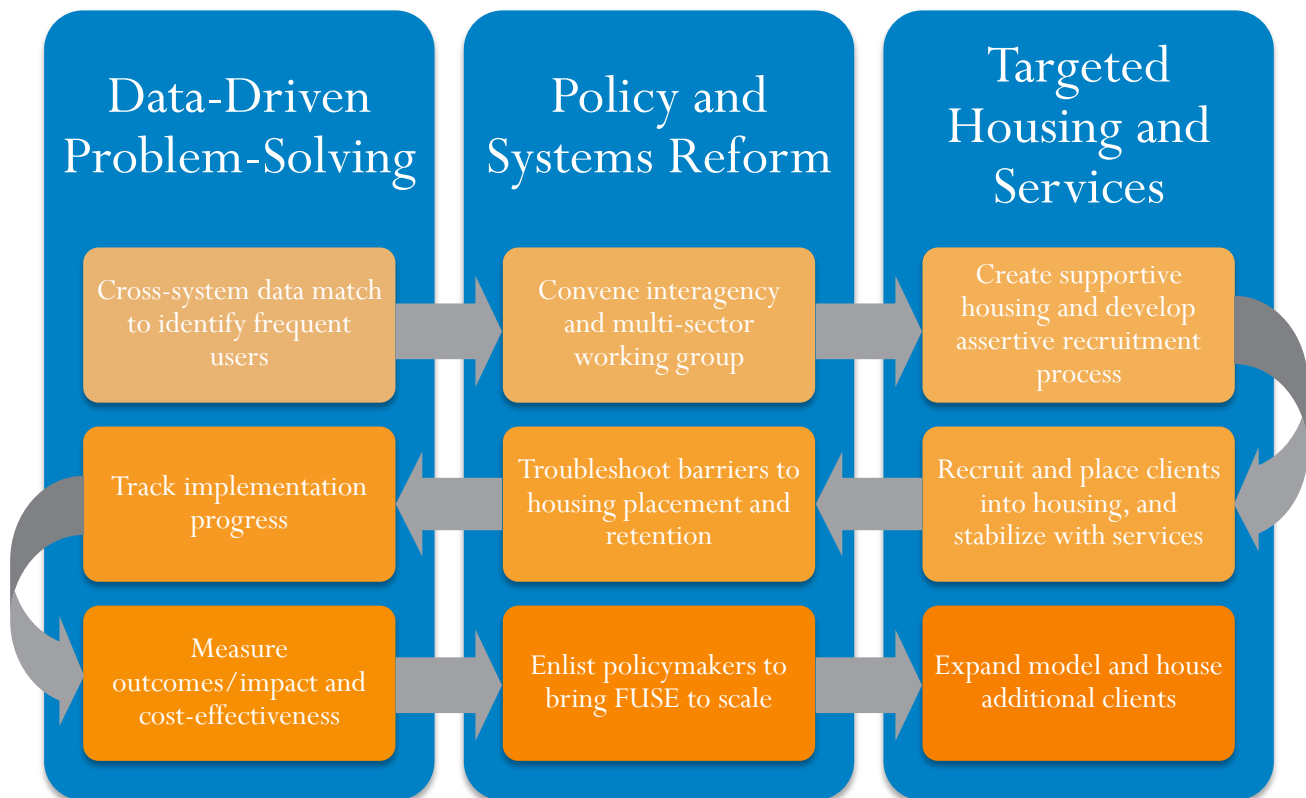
Data-Driven Problem-Solving

Cross-system data match to identify frequent users

Track implementation progress

Measure outcomes/impact and cost-effectiveness

Policy and Systems Reform

Convene interagency and multi-sector working group

Troubleshoot barriers to housing placement and retention

Enlist policymakers to bring FUSE to scale

Targeted Housing and Services

Create supportive housing and develop assertive recruitment process

Recruit and place clients into housing, and stabilize with services

Expand model and house additional clients